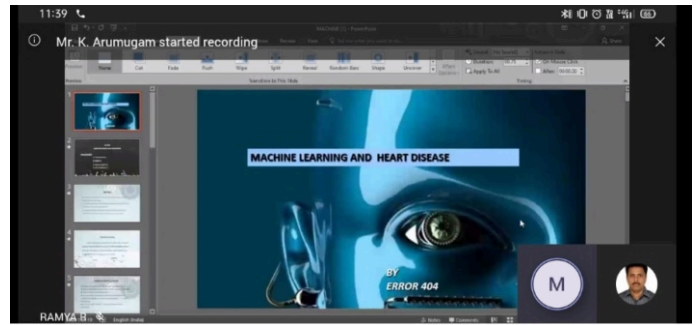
11:39

Mr. K. Arumugam started recording

MACHINE (1) - PowerPoint

Preview

None

Cut

Fade

Push

Wipe

Split

Reveal

Random Bars

Shape

Uncover

Effect Options

Duration

Apply To All

On Mouse Click

After

Preview

Transitions to This Slide

Timing

MACHINE LEARNING AND HEART DISEASE

BY
ERROR 404

M

RAMYA B

English (India)

Notes

Comments